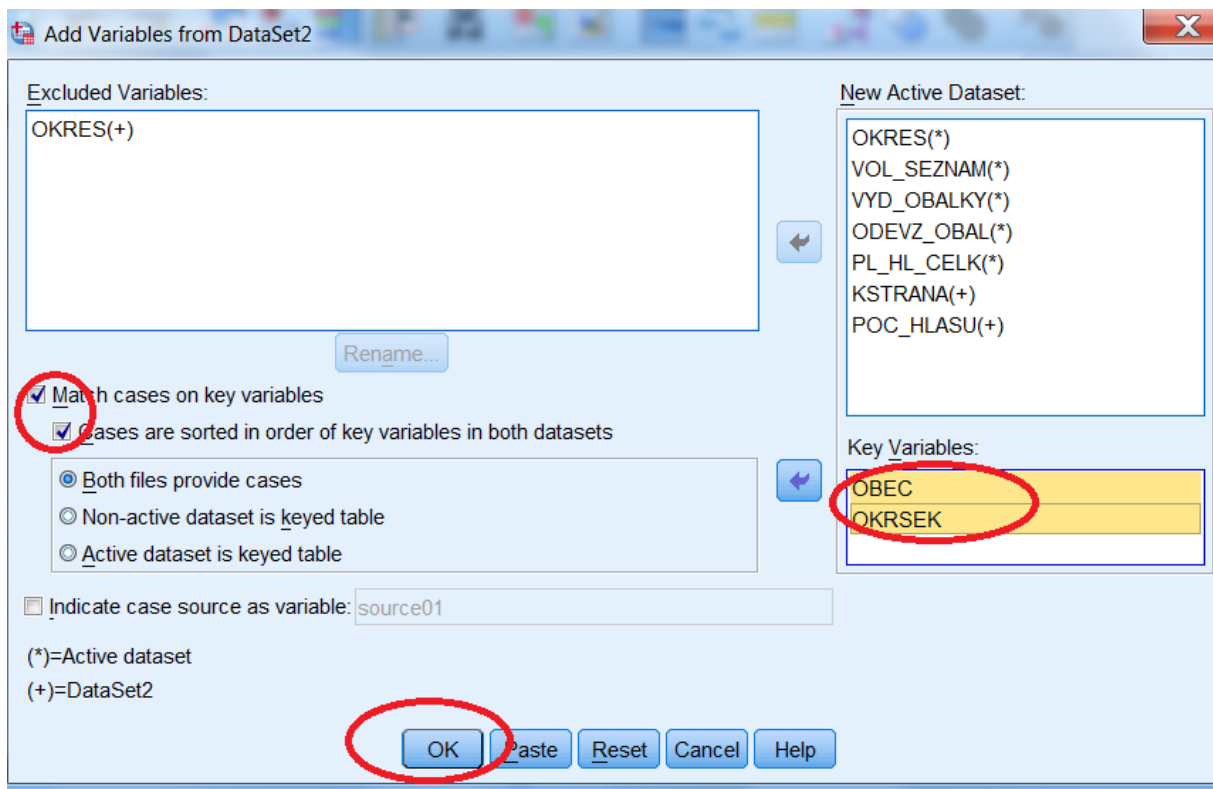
Add Variables from DataSet2

X

Excluded Variables:

OKRES(+)

Rename...

Match cases on key variables

Cases are sorted in order of key variables in both datasets

Both files provide cases

Non-active dataset is keyed table

Active dataset is keyed table

Indicate case source as variable: source01

(*)=Active dataset

(+)=DataSet2

New Active Dataset:

OKRES(*)

VOL_SEZNAM(*)

VYD_OBALKY(*)

ODEVZ_OBAL(*)

PL_HL_CELK(*)

KSTRANA(+)

POC_HLASU(+)

Key Variables:

OBEC

OKRSEK

OK Paste Reset Cancel Help